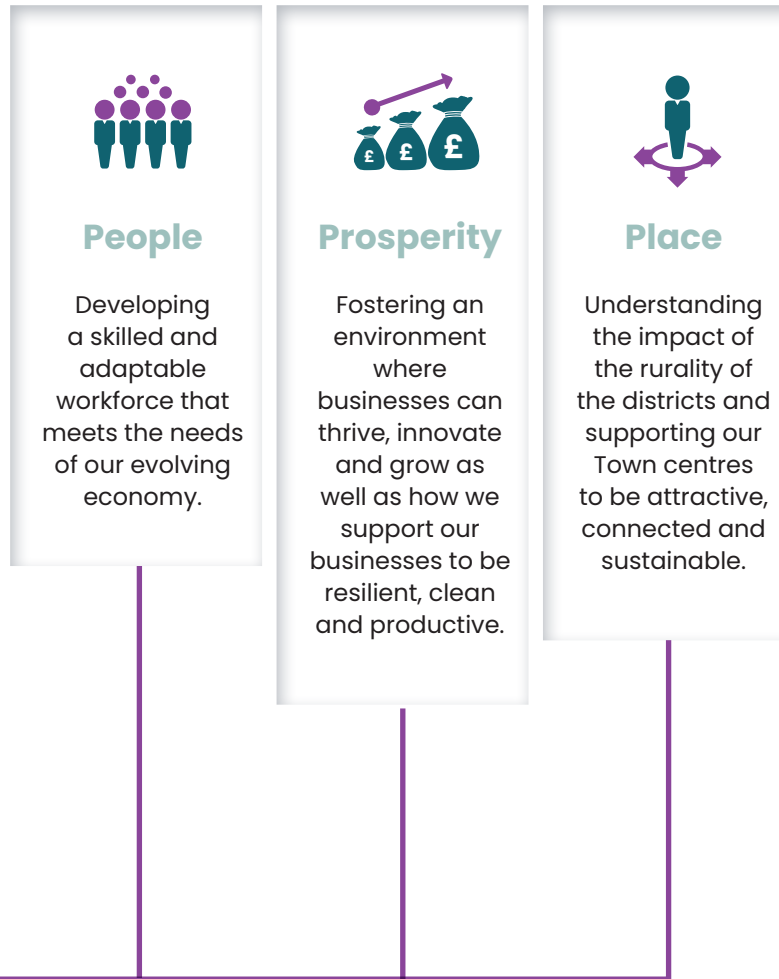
£ £ £

People

Developing a skilled and adaptable workforce that meets the needs of our evolving economy.

Prosperity

Fostering an environment where businesses can thrive, innovate and grow as well as how we support our businesses to be resilient, clean and productive.

Place

Understanding the impact of the rurality of the districts and supporting our Town centres to be attractive, connected and sustainable.